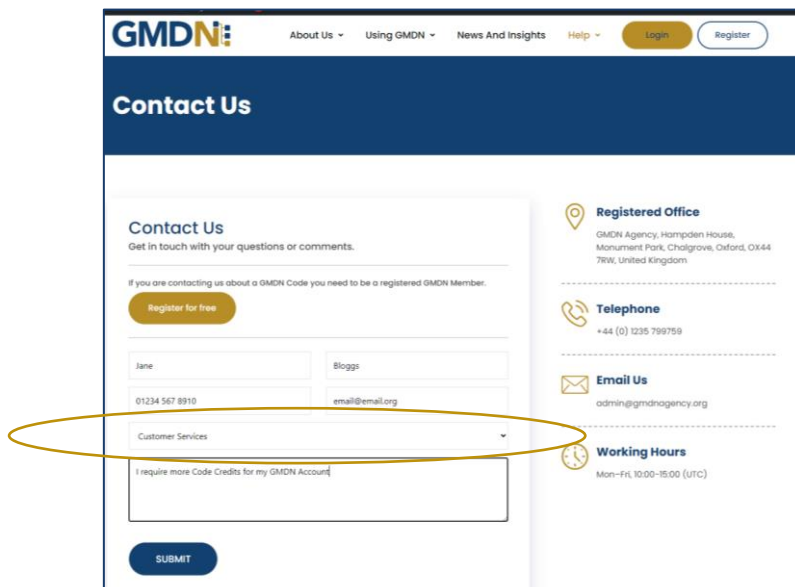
GMDN

About Us
Using GMDN
News And Insights
Help
Login
Register

Contact Us

Contact Us
Get in touch with your questions or comments.

If you are contacting us about a GMDN Code you need to be a registered GMDN Member.

Register for free

Jane
Bloggs
01234 567 8910
email@email.org
Customer Services
I require more Code Credits for my GMDN Account

SUBMIT

Registered Office
GMDN Agency, Hampden House, Monument Park, Chalgrove, Oxford, OX44 7RW, United Kingdom

Telephone
+44 (0) 1235 799759

Email Us
admin@gmdnagency.org

Working Hours
Mon–Fri, 10:00–15:00 (UTC)